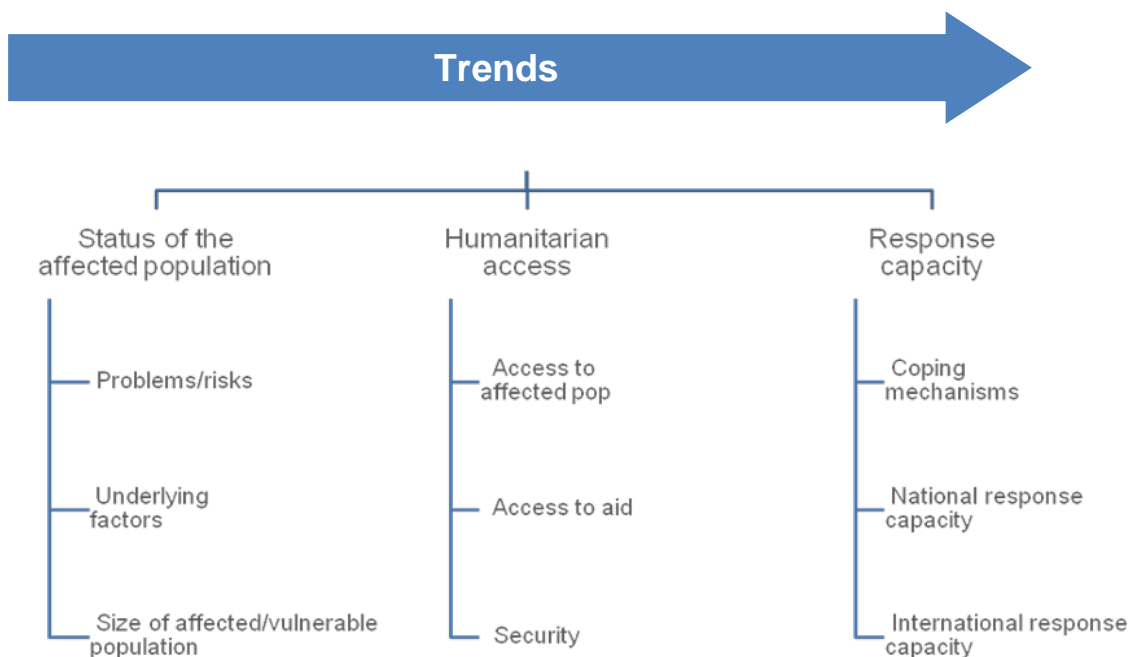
Trends

Status of the affected population

Problems/risks

Underlying factors

Size of affected/vulnerable population

Humanitarian access

Access to affected pop

Access to aid

Security

Response capacity

Coping mechanisms

National response capacity

International response capacity